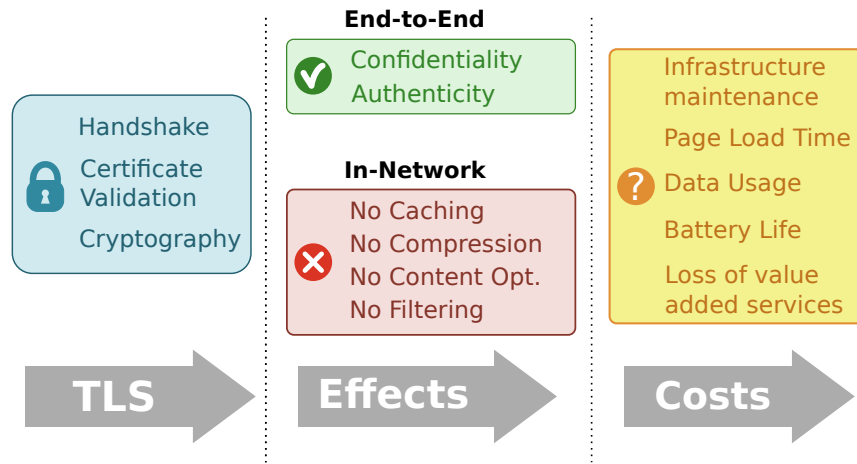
Handshake
Certificate Validation
Cryptography

End-to-End
Confidentiality
Authenticity

In-Network
No Caching
No Compression
No Content Opt.
No Filtering

Infrastructure maintenance
Page Load Time
Data Usage
Battery Life
Loss of value added services

TLS

Effects

Costs